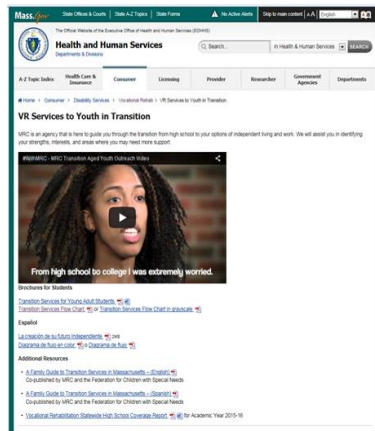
Mass.gov State Offices & Courts | State A-Z Topics | State Forms ⚠ No Active Alerts Skip to main content A A English SEARCH

The Official Website of the Executive Office of Health and Human Services (EOHHS)

Health and Human Services
Departments & Divisions

Q Search... in Health & Human Services SEARCH

A-Z Topic Index | Health Care & Insurance | Consumer | Licensing | Provider | Researcher | Government Agencies | Departments

Home > Consumer > Disability Services > Vocational Rehab > VR Services to Youth in Transition

VR Services to Youth in Transition

MRC is an agency that is here to guide you through the transition from high school to your options of independent living and work. We will assist you in identifying your strengths, interests, and areas where you may need more support.

#WeWMRC - MRC Transition Aged Youth Outreach Video

From high school to college I was extremely worried.

Brochures for Students

Transition Services for Young Adult Students
Transition Services Flow Chart or Transition Services Flow Chart in grayscale

Español

La creación de su futuro independiente 2MB
Diagrama de flujo en color o Diagrama de flujo

Additional Resources

• A Family Guide to Transition Services in Massachusetts – (English)
Co-published by MRC and the Federation for Children with Special Needs

• A Family Guide to Transition Services in Massachusetts – (Spanish)
Co-published by MRC and the Federation for Children with Special Needs

• Vocational Rehabilitation Statewide High School Coverage Report for Academic Year 2015-16